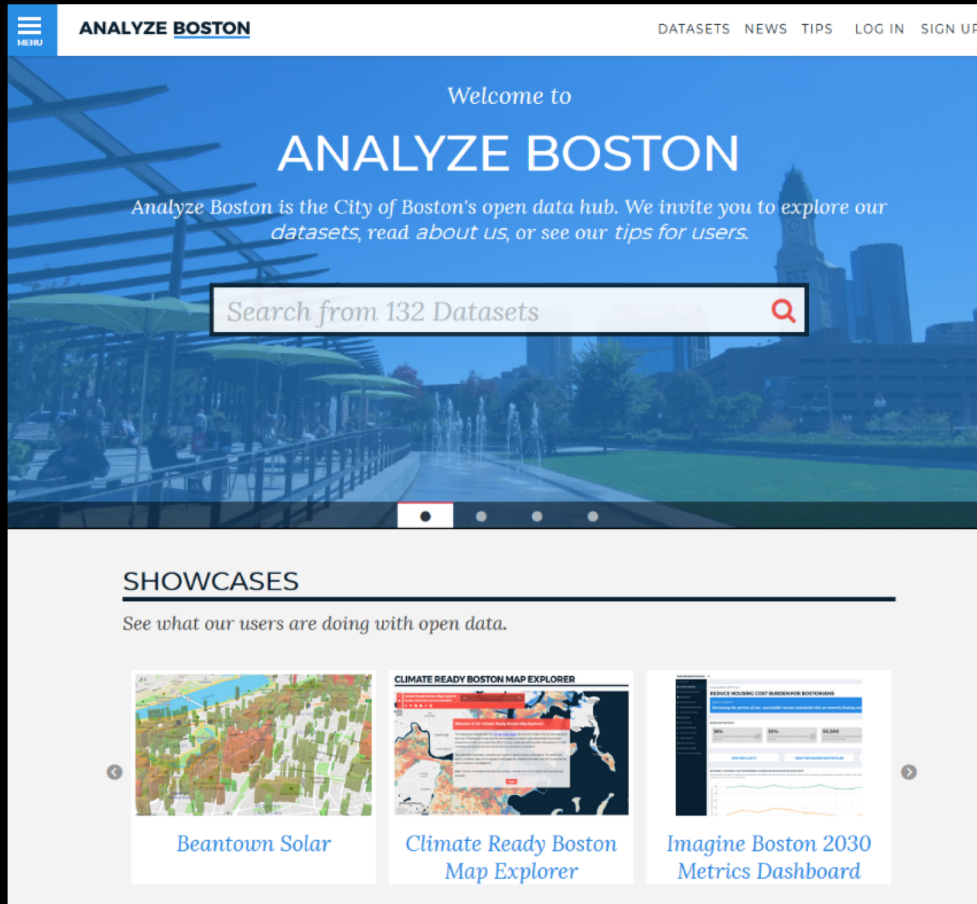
MENU

ANALYZE BOSTON

DATASETS NEWS TIPS LOG IN SIGN UP

Welcome to

ANALYZE BOSTON

Analyze Boston is the City of Boston's open data hub. We invite you to explore our datasets, read about us, or see our tips for users.

Search from 132 Datasets

SHOWCASES

See what our users are doing with open data.

CLIMATE READY BOSTON MAP EXPLORER

REDUCE HOUSING COST BURDEN FOR BOSTONIANS

Beantown Solar

Climate Ready Boston Map Explorer

Imagine Boston 2030 Metrics Dashboard